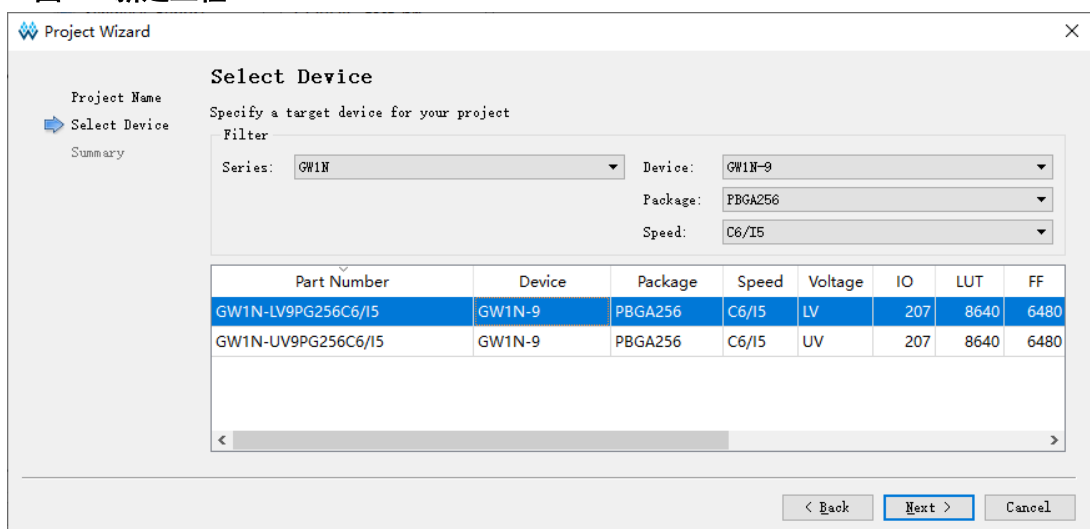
Project Wizard

Project Name
Select Device
Summary

Select Device

Specify a target device for your project

Filter

Series: GW1N

Device: GW1N-9

Package: PBGA256

Speed: C6/I5

| Part Number | Device | Package | Speed | Voltage | IO | LUT | FF |
|---|---|---|---|---|---|---|---|
| GW1N-LV9PG256C6/I5 | GW1N-9 | PBGA256 | C6/I5 | LV | 207 | 8640 | 6480 |
| GW1N-UV9PG256C6/I5 | GW1N-9 | PBGA256 | C6/I5 | UV | 207 | 8640 | 6480 |

< Back | Next > | Cancel